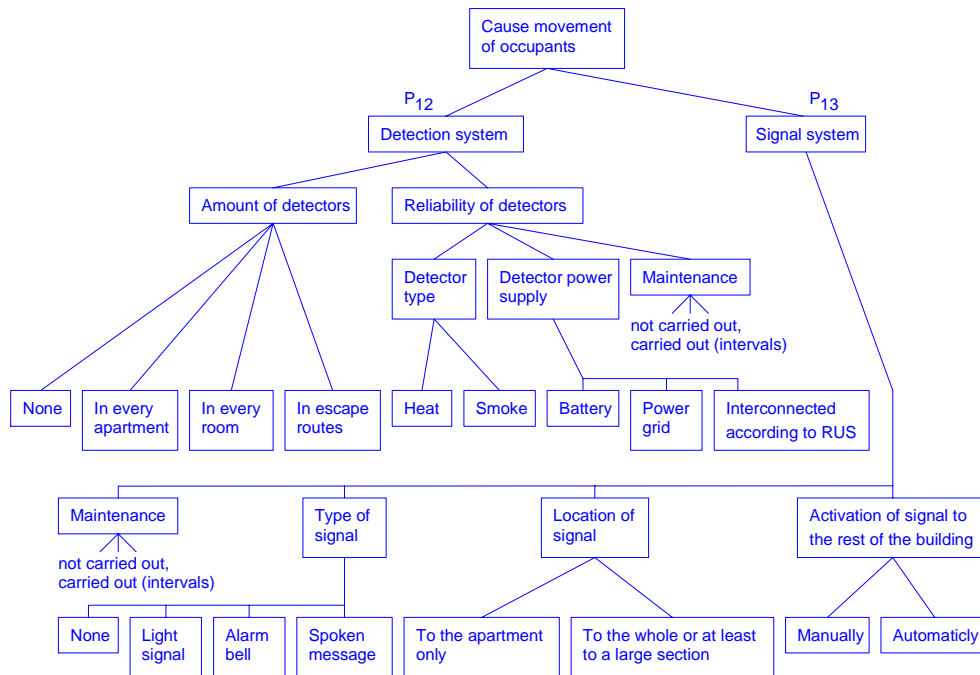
Cause movement of occupants

$P_{12}$

Detection system

$P_{13}$

Signal system

Amount of detectors

Reliability of detectors

Detector type

Detector power supply

Maintenance

not carried out, carried out (intervals)

None

In every apartment

In every room

In escape routes

Heat

Smoke

Battery

Power grid

Interconnected according to RUS

Maintenance

not carried out, carried out (intervals)

Type of signal

Location of signal

Activation of signal to the rest of the building

None

Light signal

Alarm bell

Spoken message

To the apartment only

To the whole or at least to a large section

Manually

Automaticly